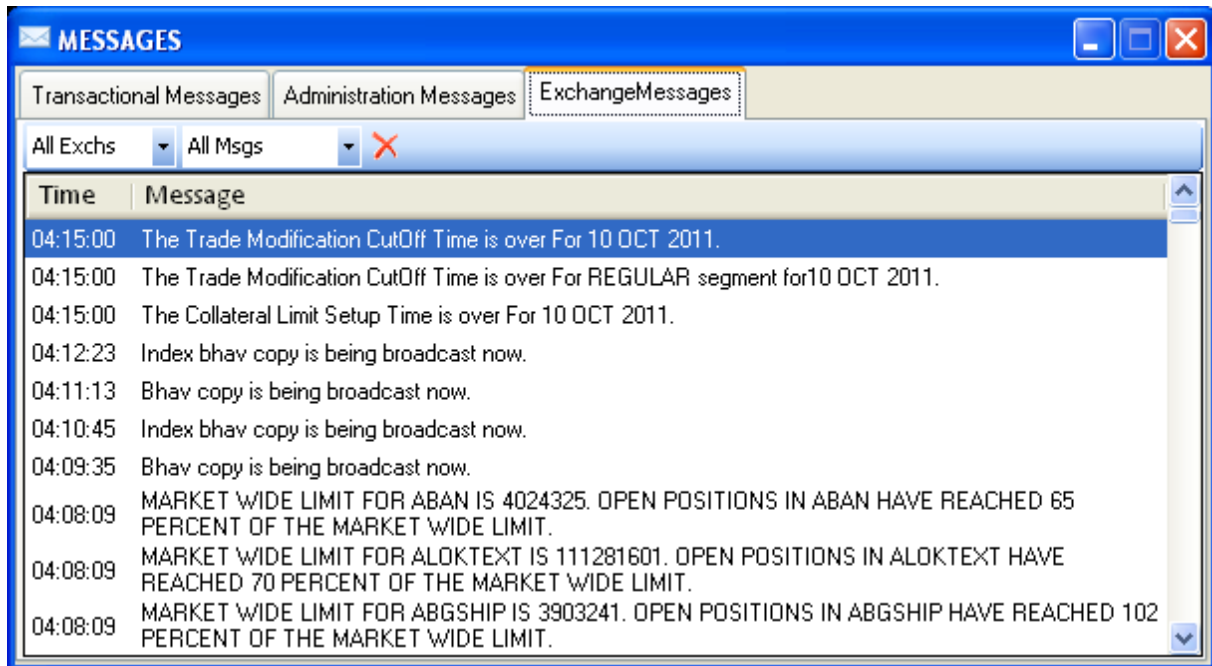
MESSAGES

Transactional Messages | Administration Messages | ExchangeMessages

All Exchs | All Msgs

| Time | Message |
|---|---|
| 04:15:00 | The Trade Modification CutOff Time is over For 10 OCT 2011. |
| 04:15:00 | The Trade Modification CutOff Time is over For REGULAR segment for10 OCT 2011. |
| 04:15:00 | The Collateral Limit Setup Time is over For 10 OCT 2011. |
| 04:12:23 | Index bhav copy is being broadcast now. |
| 04:11:13 | Bhav copy is being broadcast now. |
| 04:10:45 | Index bhav copy is being broadcast now. |
| 04:09:35 | Bhav copy is being broadcast now. |
| 04:08:09 | MARKET WIDE LIMIT FOR ABAN IS 4024325. OPEN POSITIONS IN ABAN HAVE REACHED 65 PERCENT OF THE MARKET WIDE LIMIT. |
| 04:08:09 | MARKET WIDE LIMIT FOR ALOKTEXT IS 111281601. OPEN POSITIONS IN ALOKTEXT HAVE REACHED 70 PERCENT OF THE MARKET WIDE LIMIT. |
| 04:08:09 | MARKET WIDE LIMIT FOR ABGSHIP IS 3903241. OPEN POSITIONS IN ABGSHIP HAVE REACHED 102 PERCENT OF THE MARKET WIDE LIMIT. |